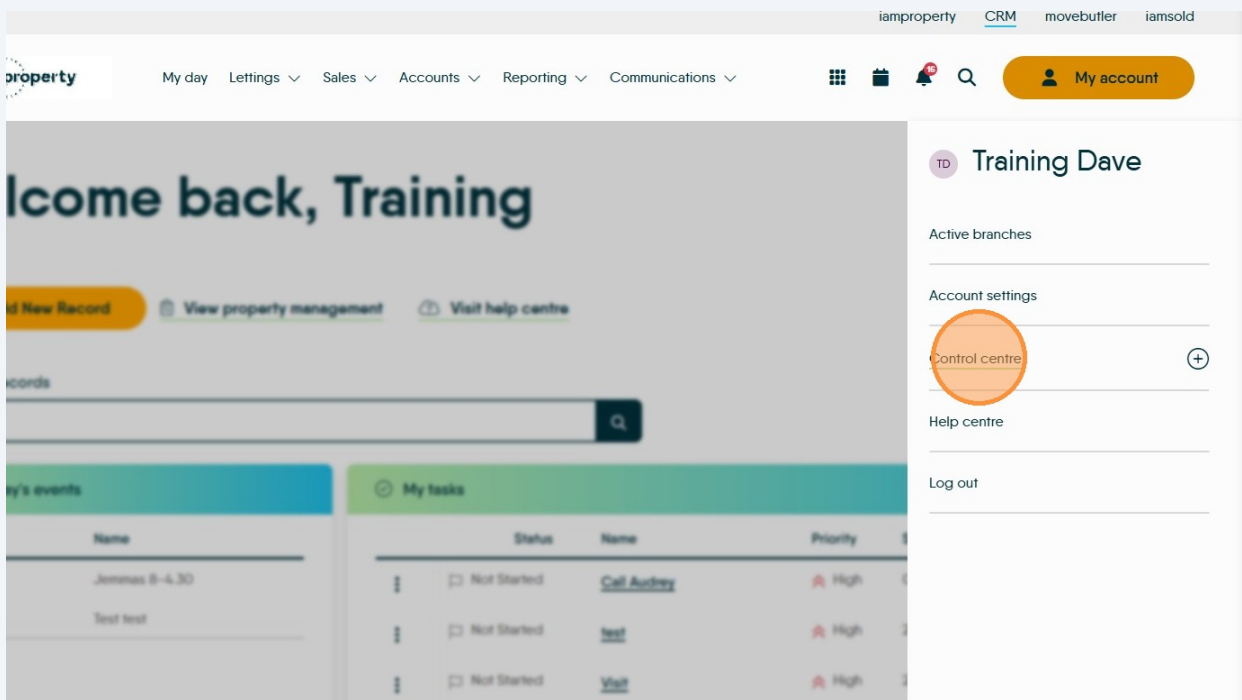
iamproperty CRM movebutler iamsold

property

My day Lettings Sales Accounts Reporting Communications

16

My account

lcome back, Training

d New Record View property management Visit help centre

cords

y's events

Name

Jemmas 8-4.30

Test test

My tasks

Status Name Priority

Not Started Call Audrey High

Not Started test High

Not Started Visit High

TD Training Dave

Active branches

Account settings

Control centre

Help centre

Log out